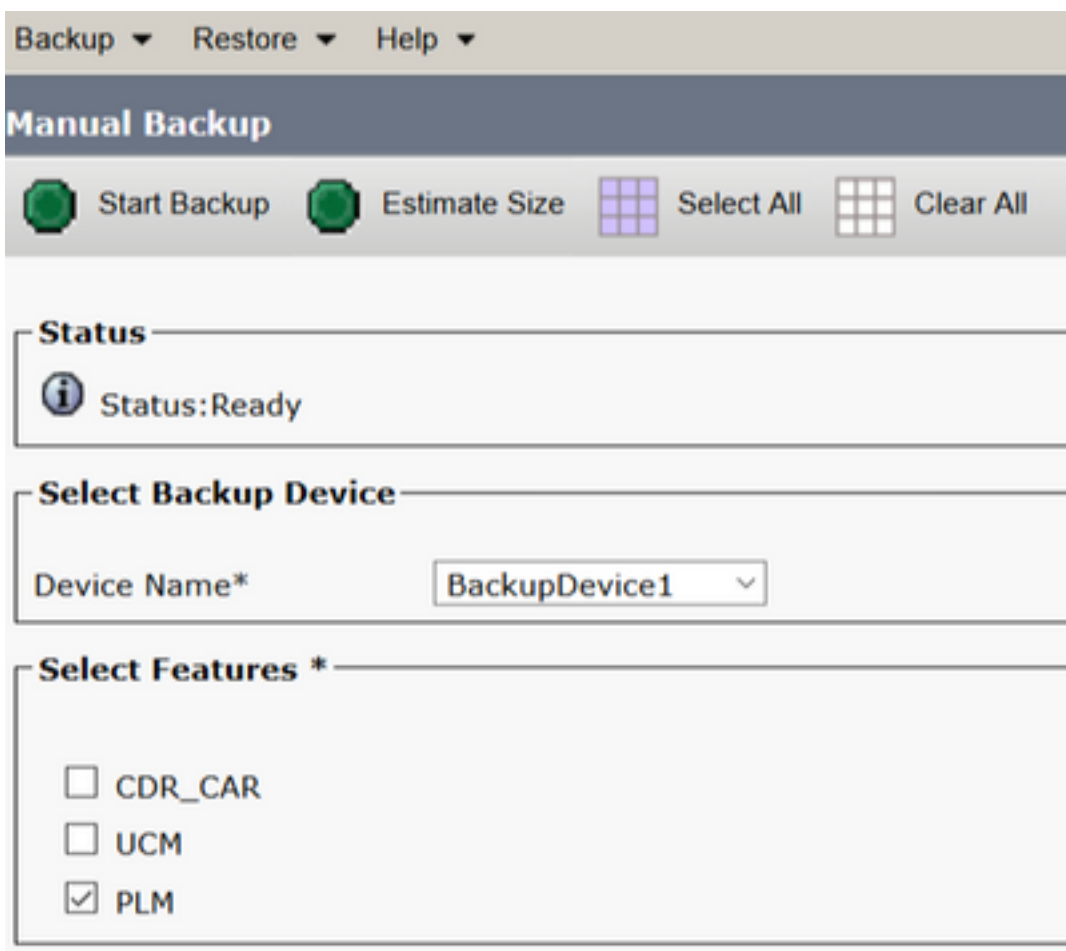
Backup ▾ Restore ▾ Help ▾

Manual Backup

Start Backup Estimate Size Select All Clear All

Status

Status:Ready

Select Backup Device

Device Name* BackupDevice1

Select Features *

☐ CDR_CAR
☐ UCM
☑ PLM